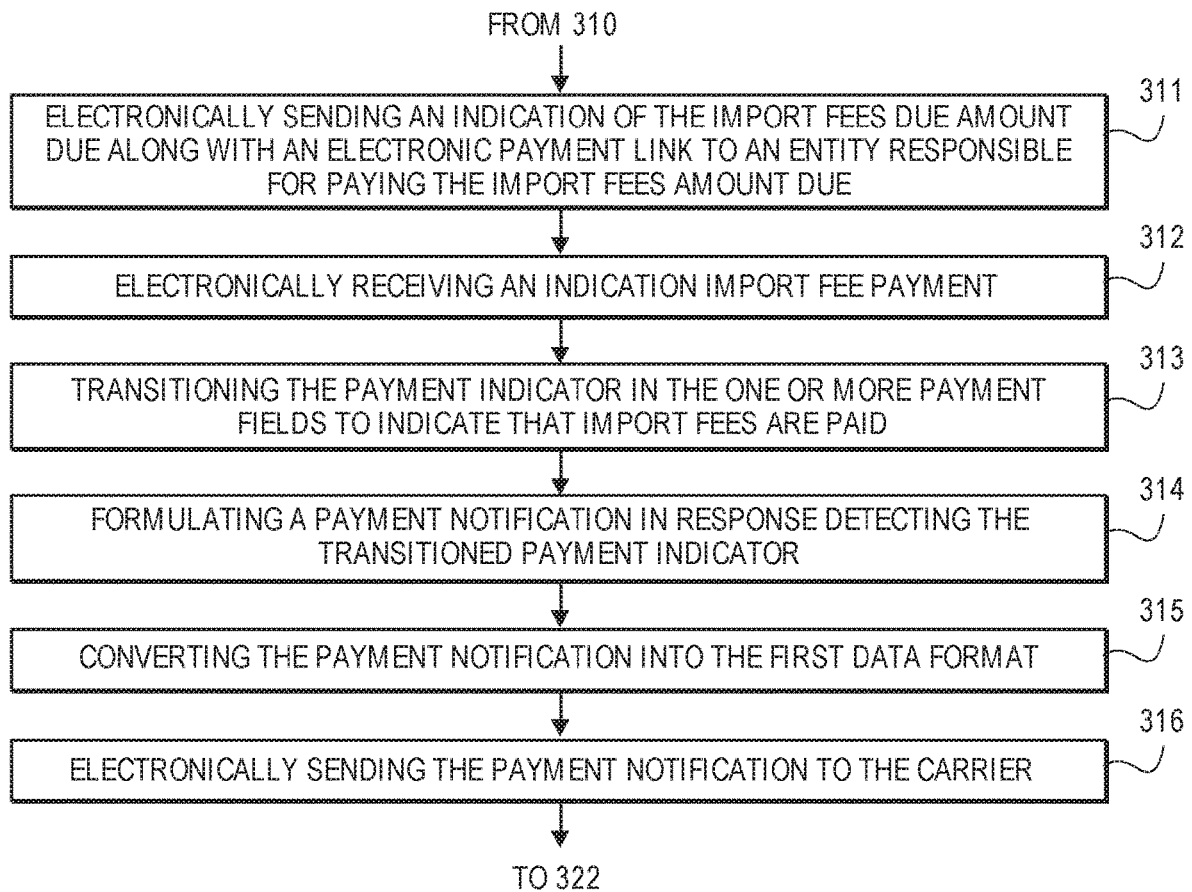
FROM 310

ELECTRONICALLY SENDING AN INDICATION OF THE IMPORT FEES DUE AMOUNT DUE ALONG WITH AN ELECTRONIC PAYMENT LINK TO AN ENTITY RESPONSIBLE FOR PAYING THE IMPORT FEES AMOUNT DUE

311

ELECTRONICALLY RECEIVING AN INDICATION IMPORT FEE PAYMENT

312

TRANSITIONING THE PAYMENT INDICATOR IN THE ONE OR MORE PAYMENT FIELDS TO INDICATE THAT IMPORT FEES ARE PAID

313

FORMULATING A PAYMENT NOTIFICATION IN RESPONSE DETECTING THE TRANSITIONED PAYMENT INDICATOR

314

CONVERTING THE PAYMENT NOTIFICATION INTO THE FIRST DATA FORMAT

315

ELECTRONICALLY SENDING THE PAYMENT NOTIFICATION TO THE CARRIER

316

TO 322